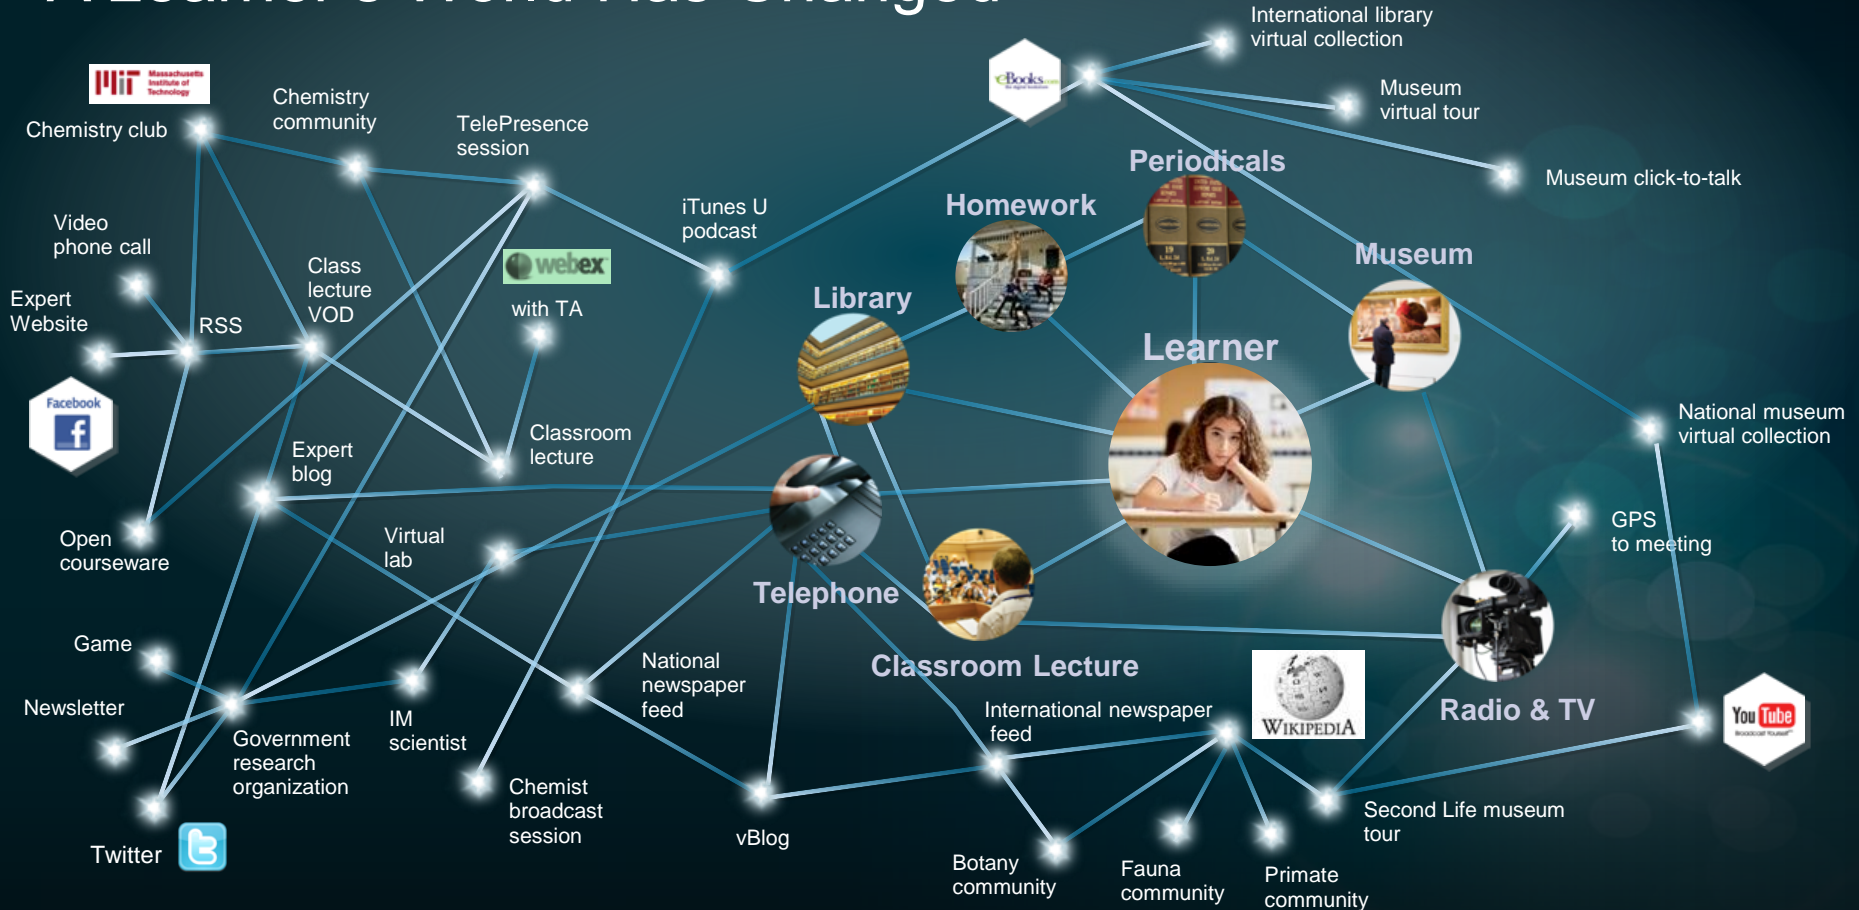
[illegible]

MIT Massachusetts Institute of Technology

Chemistry club

Chemistry community

TelePresence session

International library virtual collection

eBooks

Museum virtual tour

Museum click-to-talk

Periodicals

Homework

Museum

iTunes U podcast

Video phone call

webex

with TA

Class lecture VOD

Expert Website

RSS

Library

Learner

Facebook

Expert blog

Classroom lecture

National museum virtual collection

Open courseware

Virtual lab

GPS to meeting

Telephone

Game

National newspaper feed

Classroom Lecture

Newsletter

IM scientist

Government research organization

International newspaper feed

WIKIPEDIA

Radio & TV

YouTube

Chemist broadcast session

vBlog

Second Life museum tour

Twitter

Botany community

Fauna community

Primate community